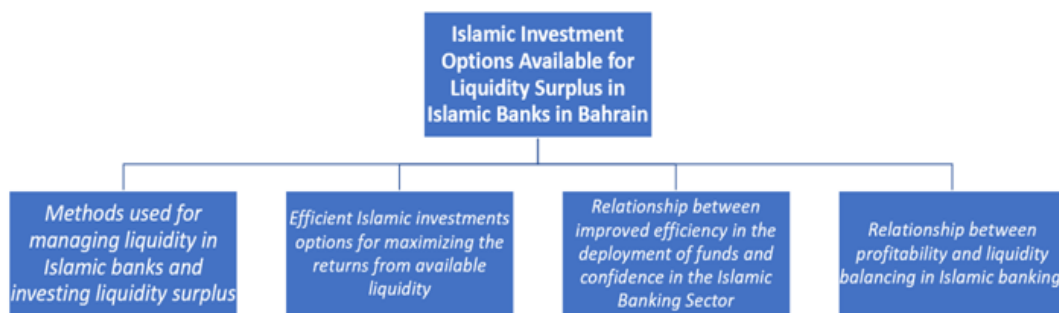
Islamic Investment Options Available for Liquidity Surplus in Islamic Banks in Bahrain

Methods used for managing liquidity in Islamic banks and investing liquidity surplus

Efficient Islamic investments options for maximizing the returns from available liquidity

Relationship between improved efficiency in the deployment of funds and confidence in the Islamic Banking Sector

Relationship between profitability and liquidity balancing in Islamic banking